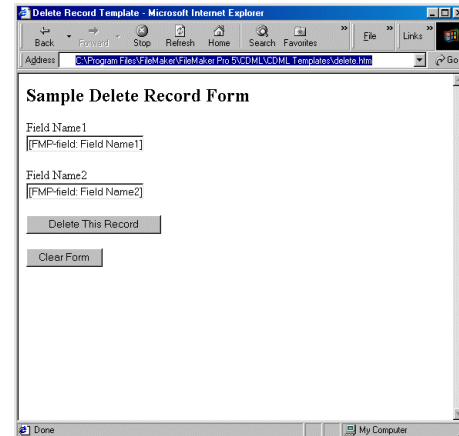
Delete Record Template - Microsoft Internet Explorer

Back Forward Stop Refresh Home Search Favorites » File » Links »

Address C:\Program Files\FileMaker\FileMaker Pro 5\CDML\CDML Templates\delete.htm Go

Sample Delete Record Form

Field Name1

[FMP-field: Field Name1]

Field Name2

[FMP-field: Field Name2]

Delete This Record

Clear Form

Done My Computer